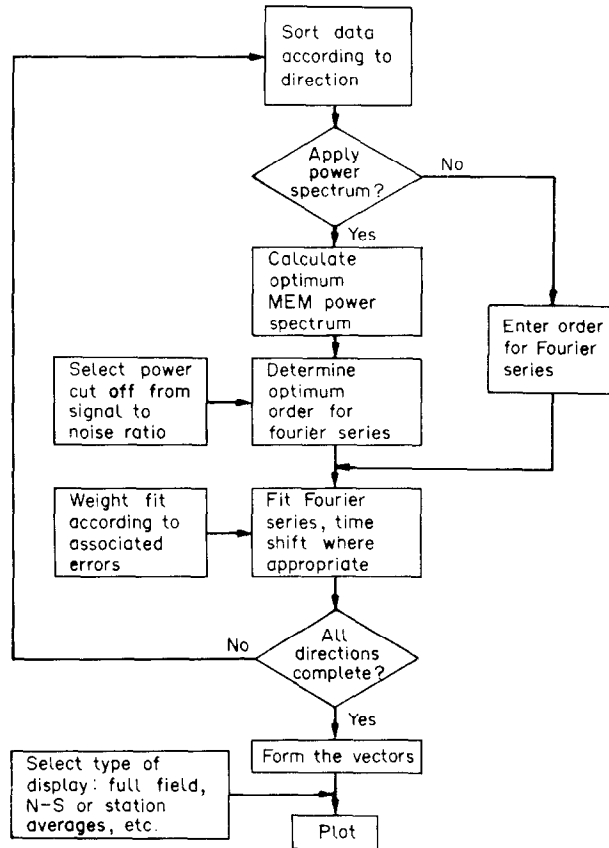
Sort data according to direction

Apply power spectrum?

No

Yes

Calculate optimum MEM power spectrum

Enter order for Fourier series

Select power cut off from signal to noise ratio

Determine optimum order for fourier series

Weight fit according to associated errors

Fit Fourier series, time shift where appropriate

No

All directions complete?

Yes

Form the vectors

Select type of display: full field, N-S or station averages, etc.

Plot